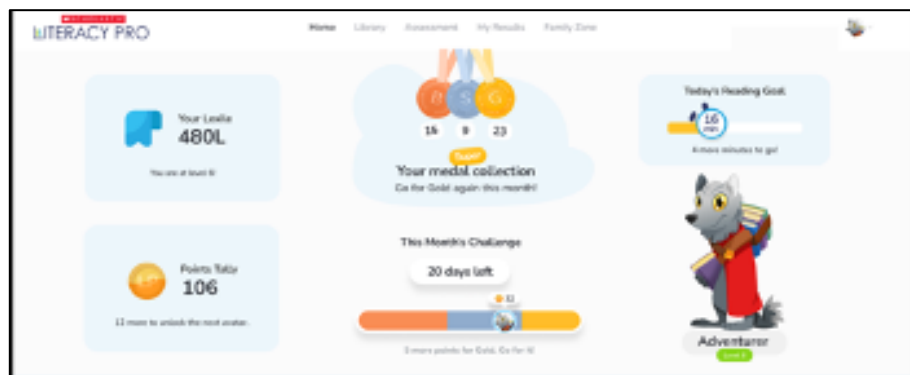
SCHOLASTIC
LITERACY PRO

Home Library Assessment My Results Family Zone

Your Lexile
480L
You are at level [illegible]

Points Tally
106
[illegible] more to unlock the next avatar.

B S G
16 9 23
Super!
Your medal collection
Go for Gold again this month!

This Month's Challenge
20 days left
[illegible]
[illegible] more points for Gold. Go for it!

Today's Reading Goal
16 min
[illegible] more minutes to go!

Adventurer
Level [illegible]